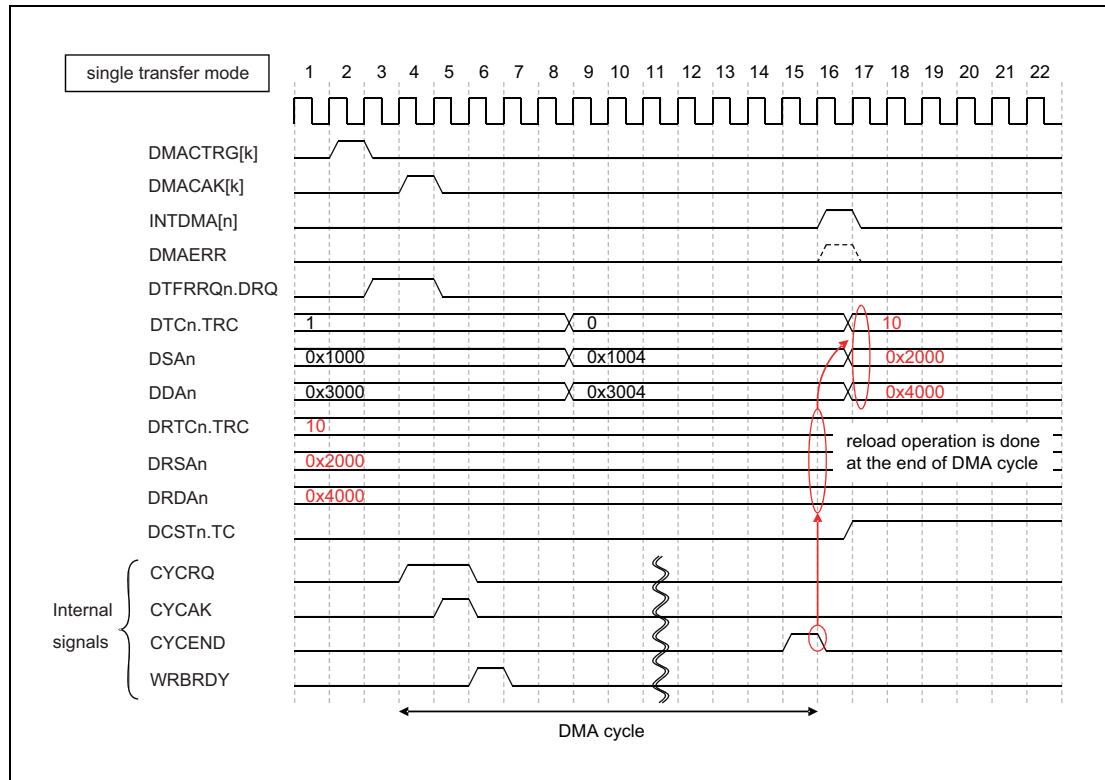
single transfer mode

1 2 3 4 5 6 7 8 9 10 11 12 13 14 15 16 17 18 19 20 21 22

DMACTRG[k]
DMACAK[k]
INTDMA[n]
DMAERR
DTFRRQn.DRQ
DTCn.TRC 1 0 10
DSAn 0x1000 0x1004 0x2000
DDAn 0x3000 0x3004 0x4000
DRTCn.TRC 10
DRSAn 0x2000
DRDAn 0x4000
DCSTn.TC

reload operation is done at the end of DMA cycle

Internal signals
CYCRQ
CYCAK
CYCEND
WRBRDY

DMA cycle